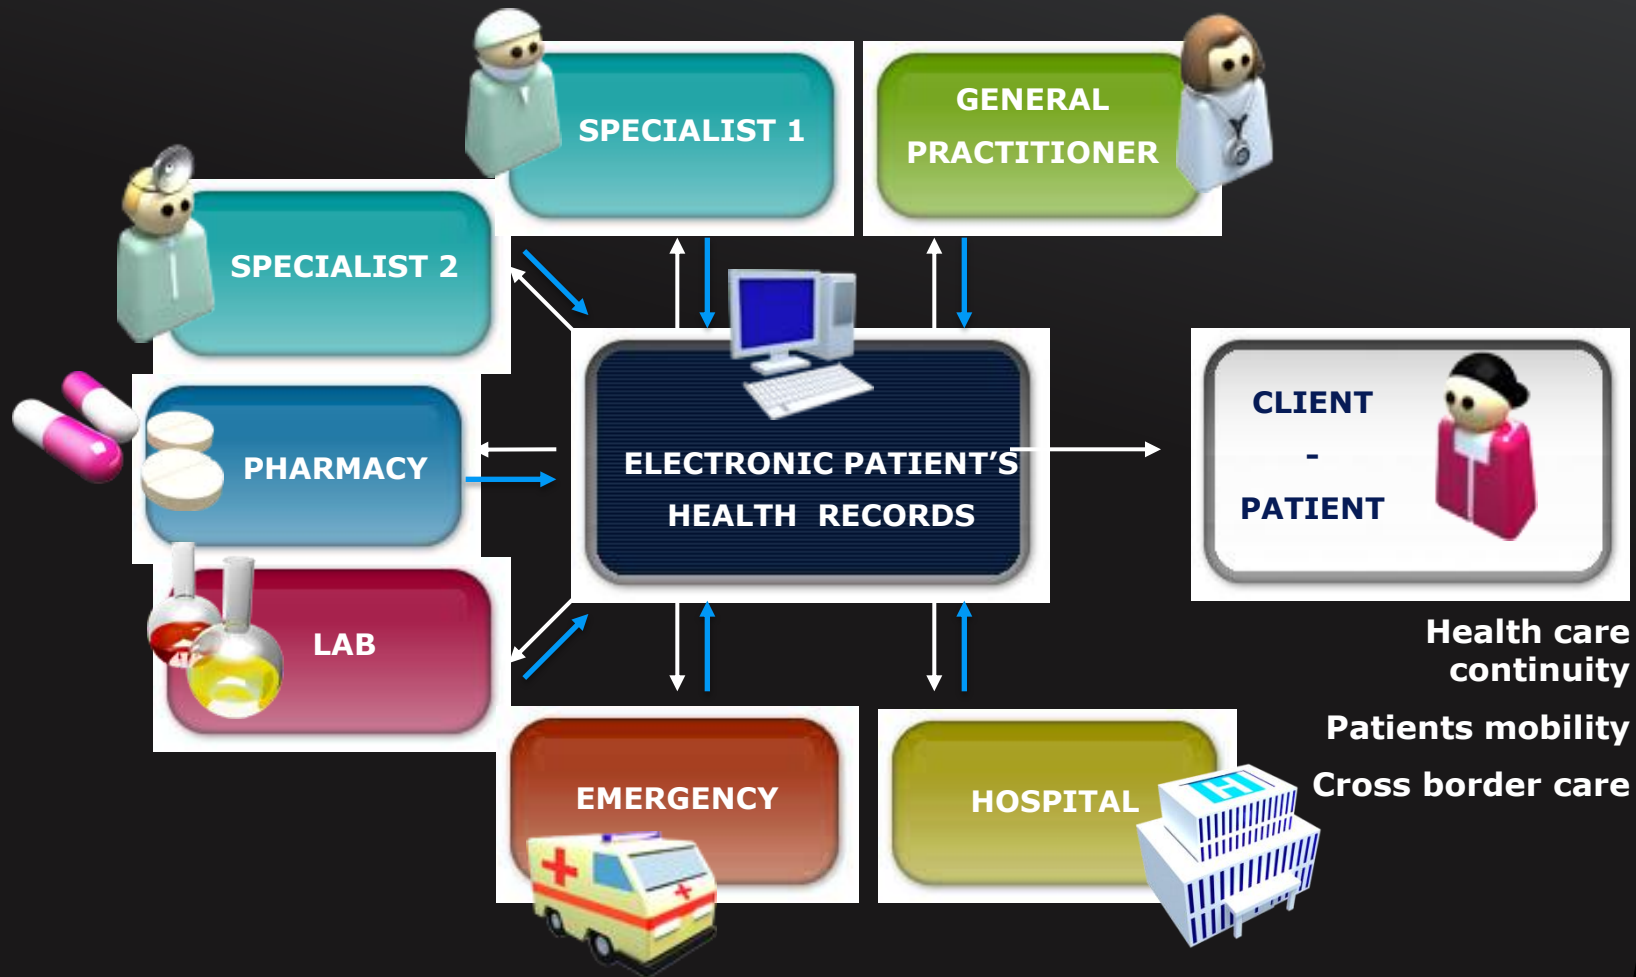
SPECIALIST 1

GENERAL PRACTITIONER

SPECIALIST 2

PHARMACY

ELECTRONIC PATIENT'S HEALTH RECORDS

CLIENT - PATIENT

LAB

Health care continuity

Patients mobility

Cross border care

EMERGENCY

HOSPITAL

H